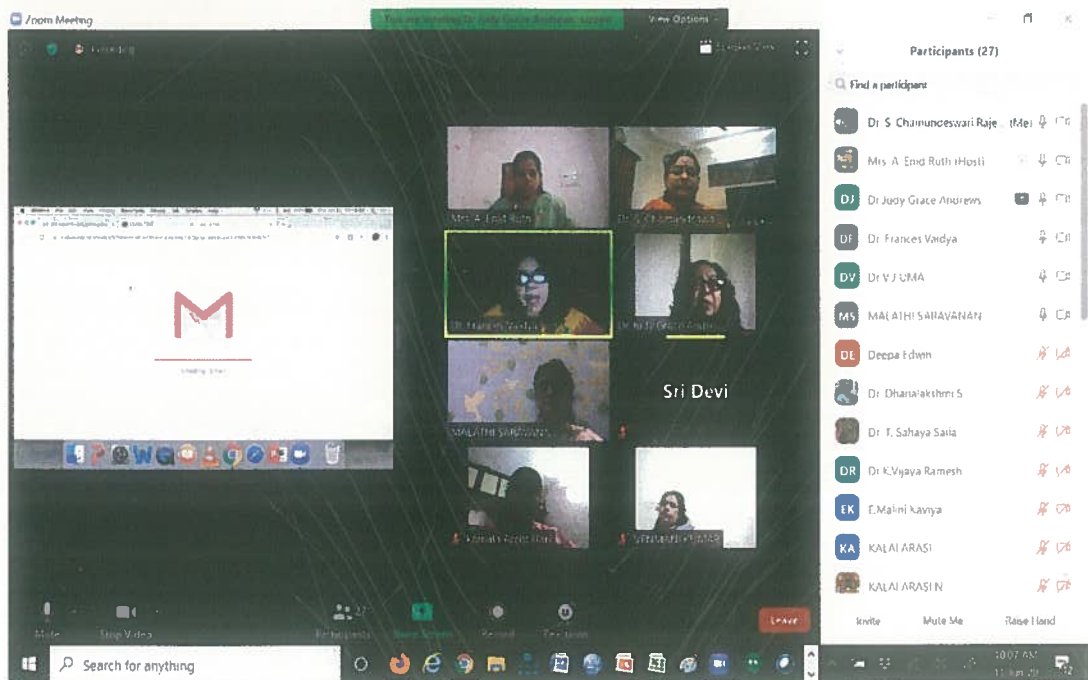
Zoom Meeting

You are viewing Dr. Judy Grace Andrews' screen

View Options

Recording

Speaker View

Participants (27)

Find a participant

DJ Dr. S. Chamundeswari Raje... (Me)

Mrs. A. Enid Ruth (Host)

DJ Dr Judy Grace Andrews

DF Dr. Frances Vaidya

DV Dr V J UMA

MS MALATHI SARAVANAN

DE Deepa Edwin

Dr. Dhanalakshmi S

Dr. T. Sahaya Saila

DR Dr K.Vijaya Ramesh

EK E.Malini Kaviya

KA KALAI ARASI

KALAI ARASI N

Invite

Mute Me

Raise Hand

Mrs. A. Enid Ruth

Dr. S. Chamundeswari

Dr. Frances Vaidya

Dr. Judy Grace Andrews

MALATHI SARAVANAN

Sri Devi

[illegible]

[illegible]

Mute

Stop Video

Participants 27

New Share

Record

Reactions

Leave

Search for anything

10:07 AM

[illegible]